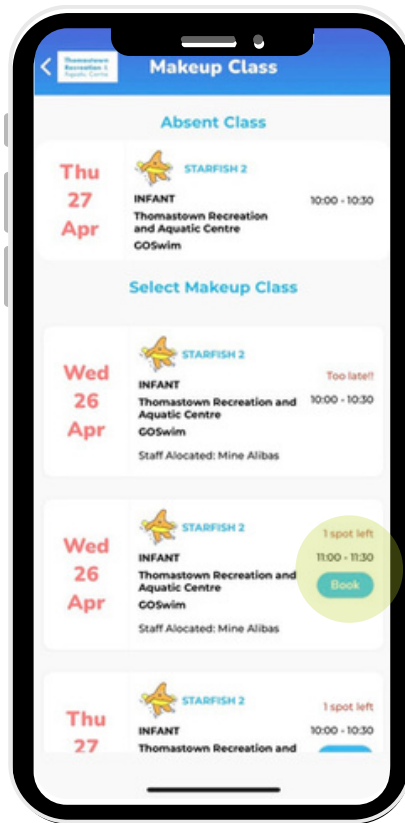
Thomastown Recreation & Aquatic Centre

Makeup Class

Absent Class

Thu 27 Apr

STARFISH 2

INFANT

Thomastown Recreation and Aquatic Centre

GOSwim

10:00 - 10:30

Select Makeup Class

Wed 26 Apr

STARFISH 2

INFANT

Thomastown Recreation and Aquatic Centre

GOSwim

Staff Alocated: Mine Alibas

Too late!!

10:00 - 10:30

Wed 26 Apr

STARFISH 2

INFANT

Thomastown Recreation and Aquatic Centre

GOSwim

Staff Alocated: Mine Alibas

1 spot left

11:00 - 11:30

Book

Thu 27

STARFISH 2

INFANT

Thomastown Recreation and

1 spot left

10:00 - 10:30